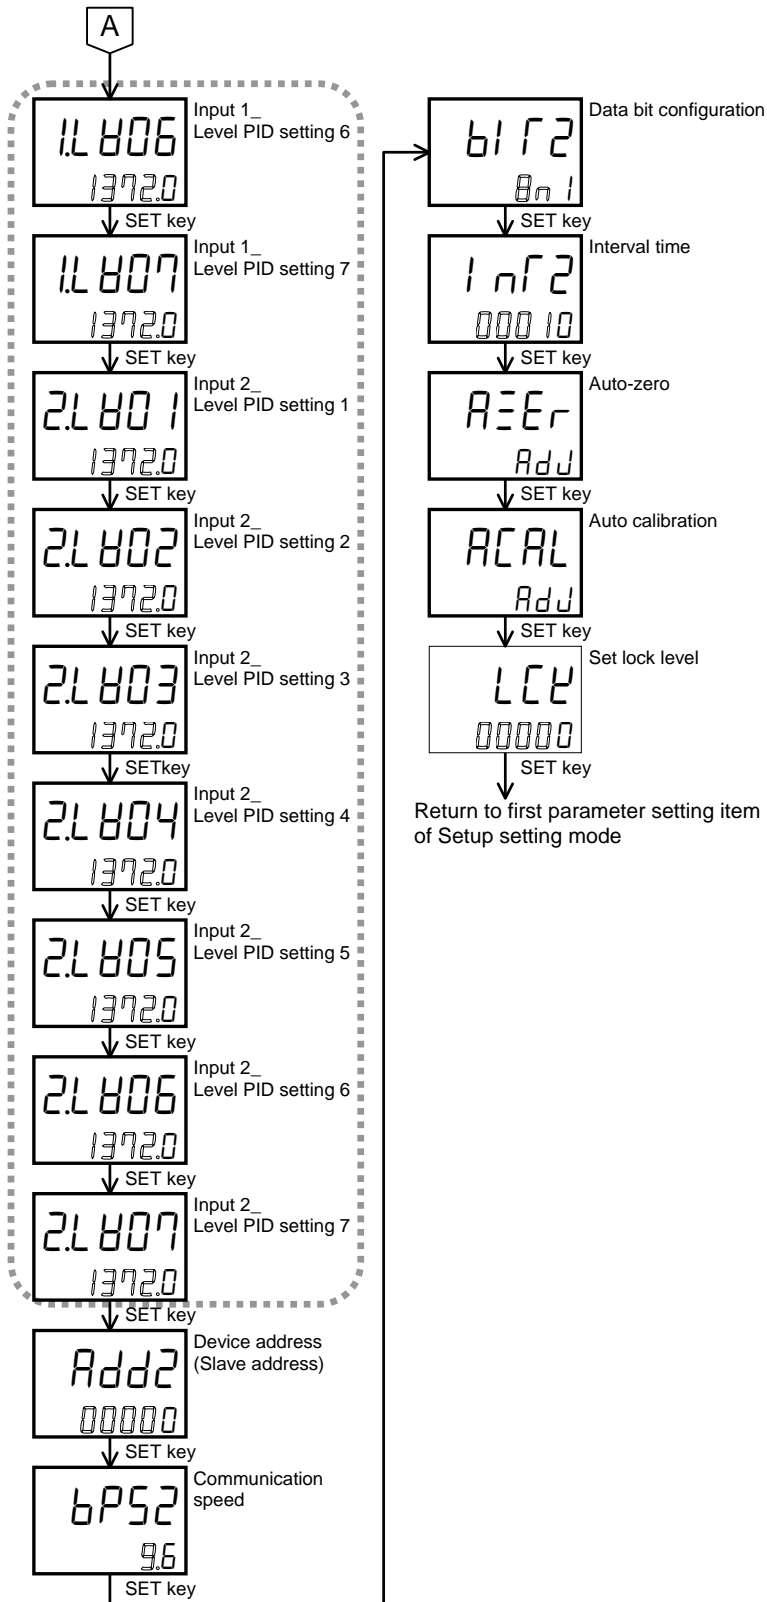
A

1.LV06
1372.0
Input 1_ Level PID setting 6

SET key

1.LV07
1372.0
Input 1_ Level PID setting 7

SET key

2.LV01
1372.0
Input 2_ Level PID setting 1

SET key

2.LV02
1372.0
Input 2_ Level PID setting 2

SET key

2.LV03
1372.0
Input 2_ Level PID setting 3

SETkey

2.LV04
1372.0
Input 2_ Level PID setting 4

SET key

2.LV05
1372.0
Input 2_ Level PID setting 5

SET key

2.LV06
1372.0
Input 2_ Level PID setting 6

SET key

2.LV07
1372.0
Input 2_ Level PID setting 7

SET key

Add2
00000
Device address (Slave address)

SET key

bPS2
9.6
Communication speed

SET key

bIT2
8n1
Data bit configuration

SET key

InT2
00010
Interval time

SET key

A-Er
AdJ
Auto-zero

SET key

ACAL
AdJ
Auto calibration

SET key

LCK
00000
Set lock level

SET key

Return to first parameter setting item of Setup setting mode